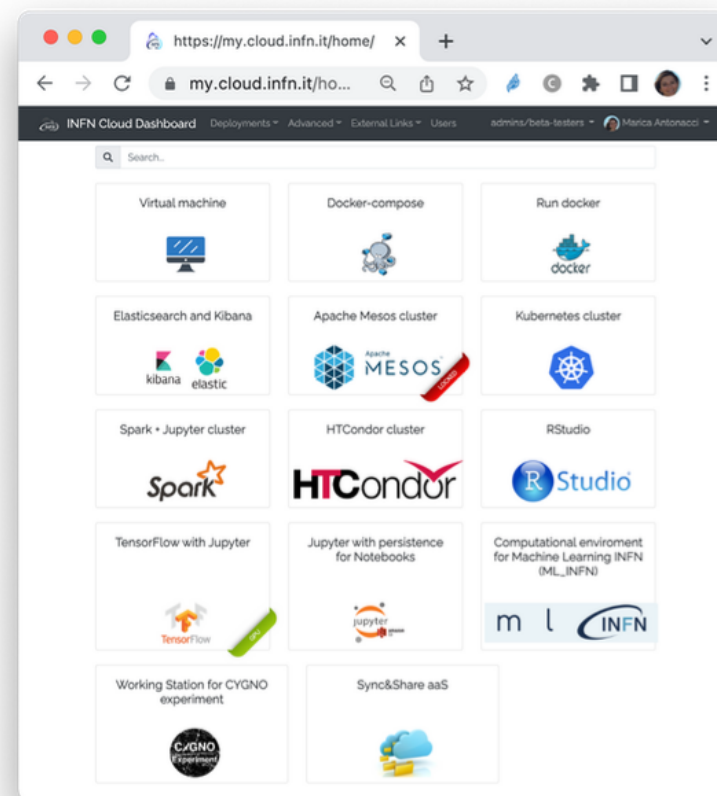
https://my.cloud.infn.it/home/ ×
+
my.cloud.infn.it/ho...

INFN Cloud Dashboard Deployments ▾ Advanced ▾ External Links ▾ Users admins/beta-testers ▾ Marica Antonacci ▾

Search...

Virtual machine

Docker-compose

Run docker
docker

Elasticsearch and Kibana
kibana elastic

Apache Mesos cluster
Apache MESOS
LOCKED

Kubernetes cluster

Spark + Jupyter cluster
Spark

HTCondor cluster
HTCondor

RStudio
R Studio

TensorFlow with Jupyter
TensorFlow
GPU

Jupyter with persistence for Notebooks
jupyter

Computational enviroment for Machine Learning INFN (ML_INFN)
m l INFN

Working Station for CYGNO experiment
CYGNO Experiment

Sync&Share aaS